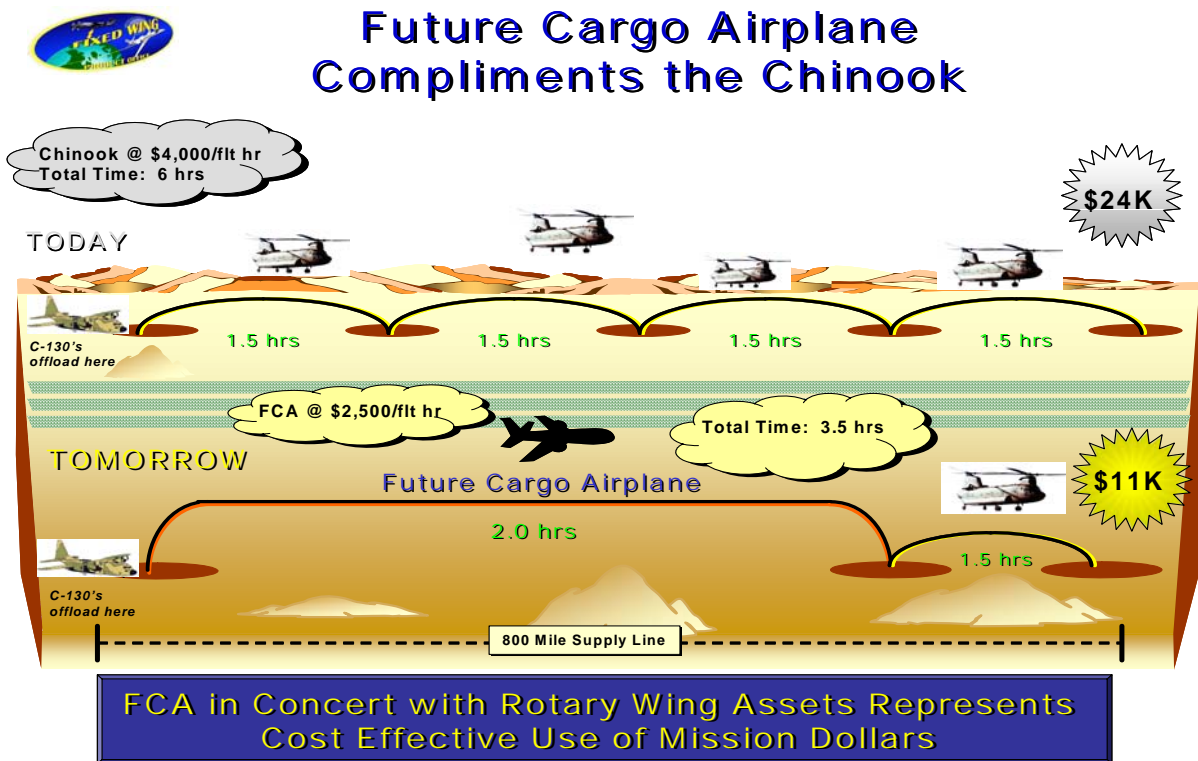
FIXED WING

Future Cargo Airplane Compliments the Chinook

Chinook @ $4,000/flt hr
Total Time: 6 hrs

$24K

TODAY

C-130's offload here

1.5 hrs

1.5 hrs

1.5 hrs

1.5 hrs

FCA @ $2,500/flt hr

Total Time: 3.5 hrs

TOMORROW

$11K

Future Cargo Airplane

2.0 hrs

1.5 hrs

C-130's offload here

800 Mile Supply Line

FCA in Concert with Rotary Wing Assets Represents Cost Effective Use of Mission Dollars